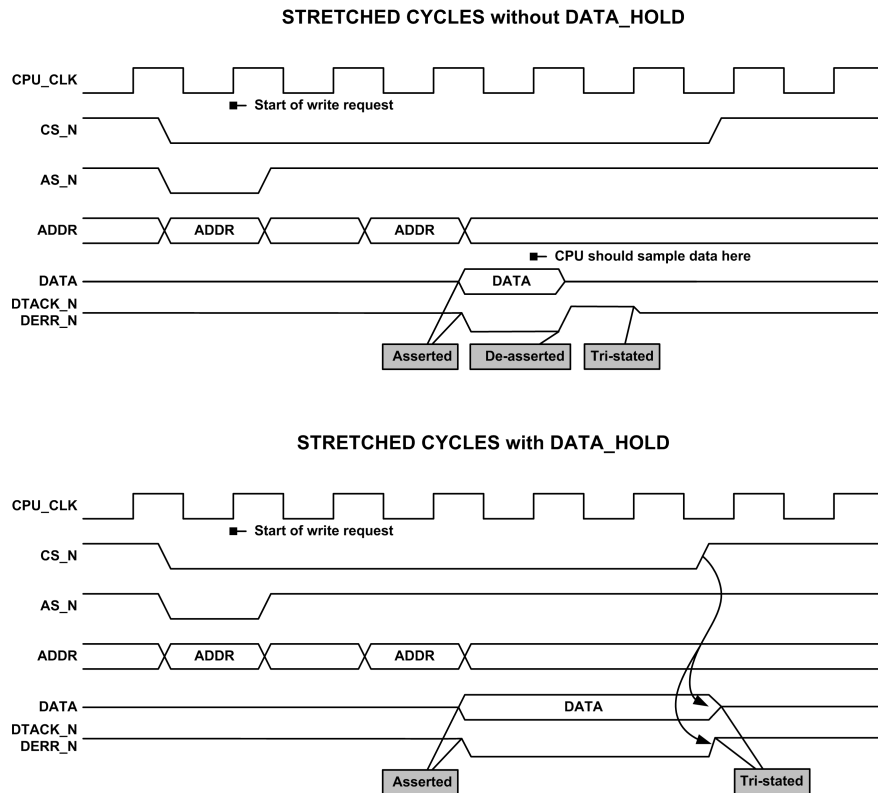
STRETCHED CYCLES without DATA_HOLD

CPU_CLK

Start of write request

CS_N

AS_N

ADDR

ADDR

ADDR

CPU should sample data here

DATA

DATA

DTACK_N
DERR_N

Asserted

De-asserted

Tri-stated

STRETCHED CYCLES with DATA_HOLD

CPU_CLK

Start of write request

CS_N

AS_N

ADDR

ADDR

ADDR

DATA

DATA

DTACK_N
DERR_N

Asserted

Tri-stated